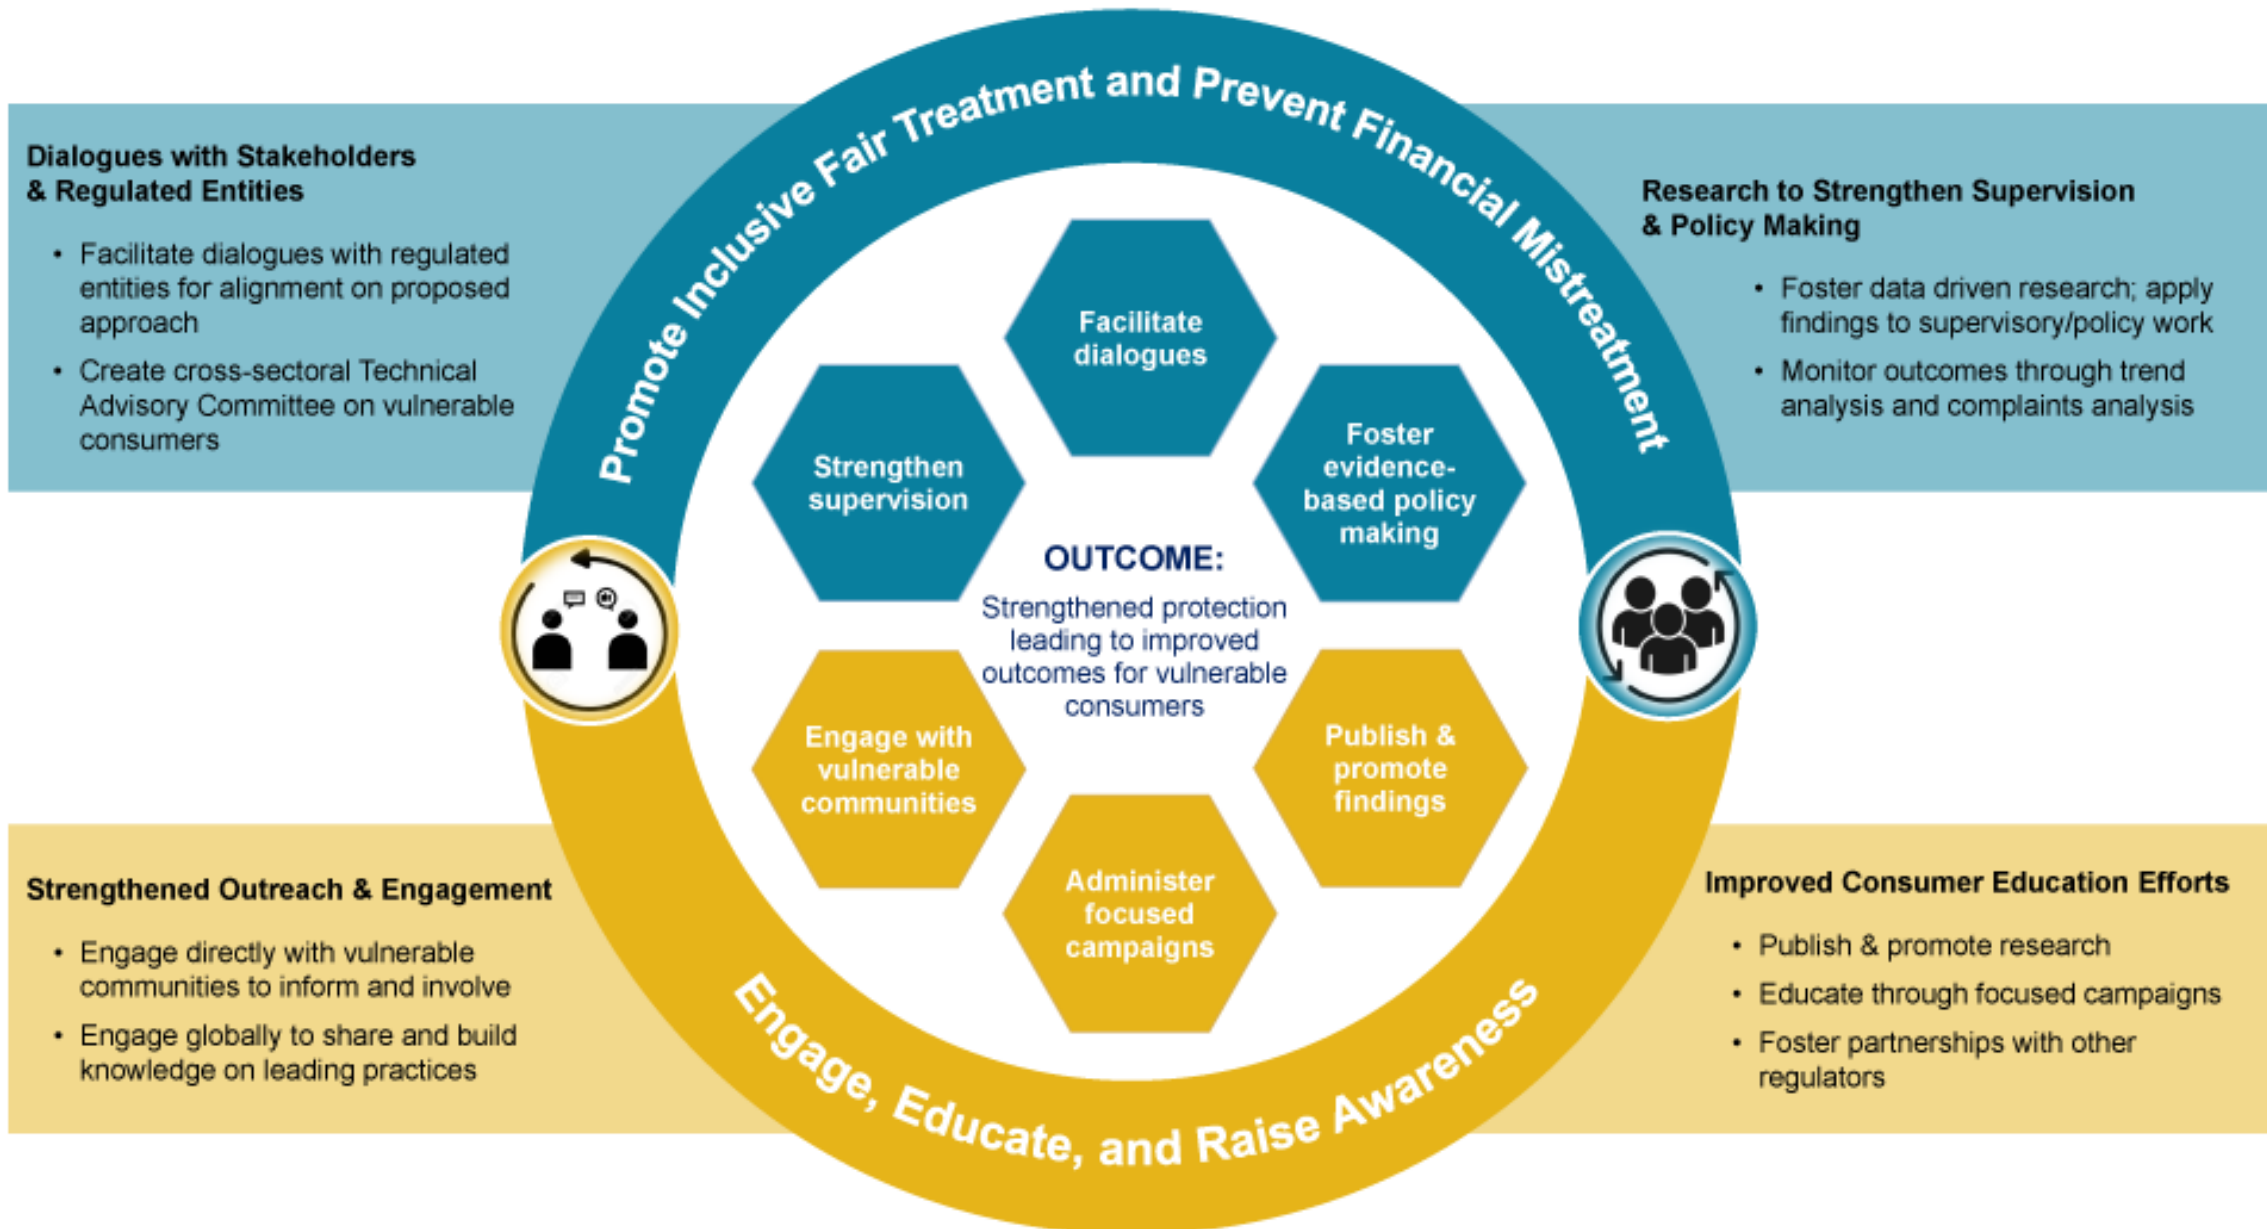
Promote Inclusive Fair Treatment and Prevent Financial Mistreatment

Dialogues with Stakeholders & Regulated Entities

- Facilitate dialogues with regulated entities for alignment on proposed approach
- Create cross-sectoral Technical Advisory Committee on vulnerable consumers

Research to Strengthen Supervision & Policy Making

- Foster data driven research; apply findings to supervisory/policy work
- Monitor outcomes through trend analysis and complaints analysis

Facilitate dialogues

Strengthen supervision

Foster evidence-based policy making

OUTCOME:
Strengthened protection leading to improved outcomes for vulnerable consumers

Engage with vulnerable communities

Publish & promote findings

Administer focused campaigns

Strengthened Outreach & Engagement

- Engage directly with vulnerable communities to inform and involve
- Engage globally to share and build knowledge on leading practices

Improved Consumer Education Efforts

- Publish & promote research
- Educate through focused campaigns
- Foster partnerships with other regulators

Engage, Educate, and Raise Awareness